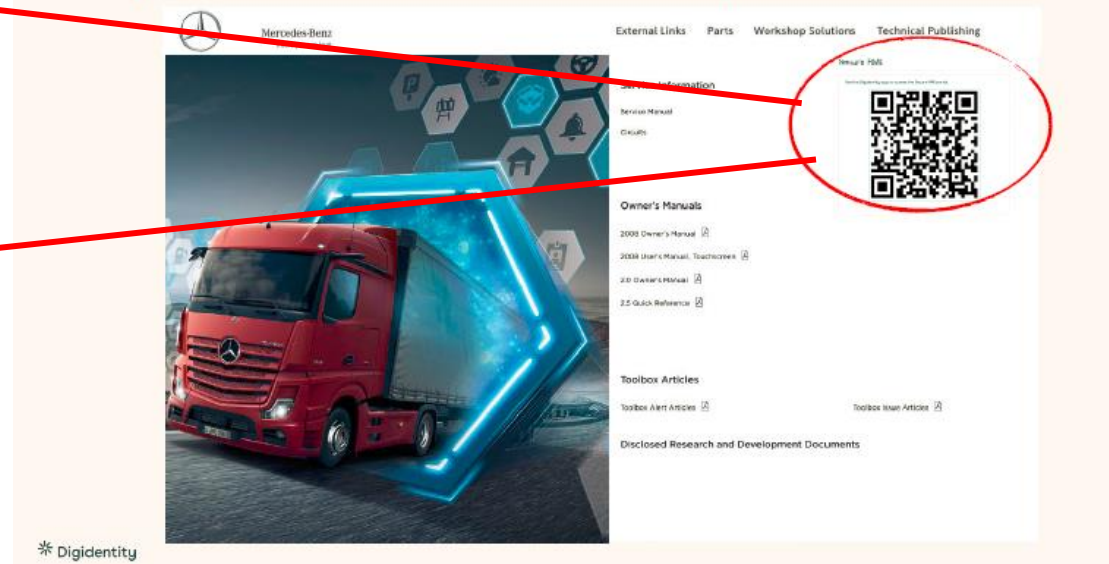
Mercedes-Benz

External Links Parts Workshop Solutions Technical Publishing

Service Information

Service Manual

Circuits

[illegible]

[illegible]

Owner's Manuals

2008 Owner's Manual

2008 User's Manual, Touchscreen

2.0 Owner's Manual

2.5 Quick Reference

Toolbox Articles

Toolbox Alert Articles

Toolbox Issue Articles

Disclosed Research and Development Documents

Digidentity